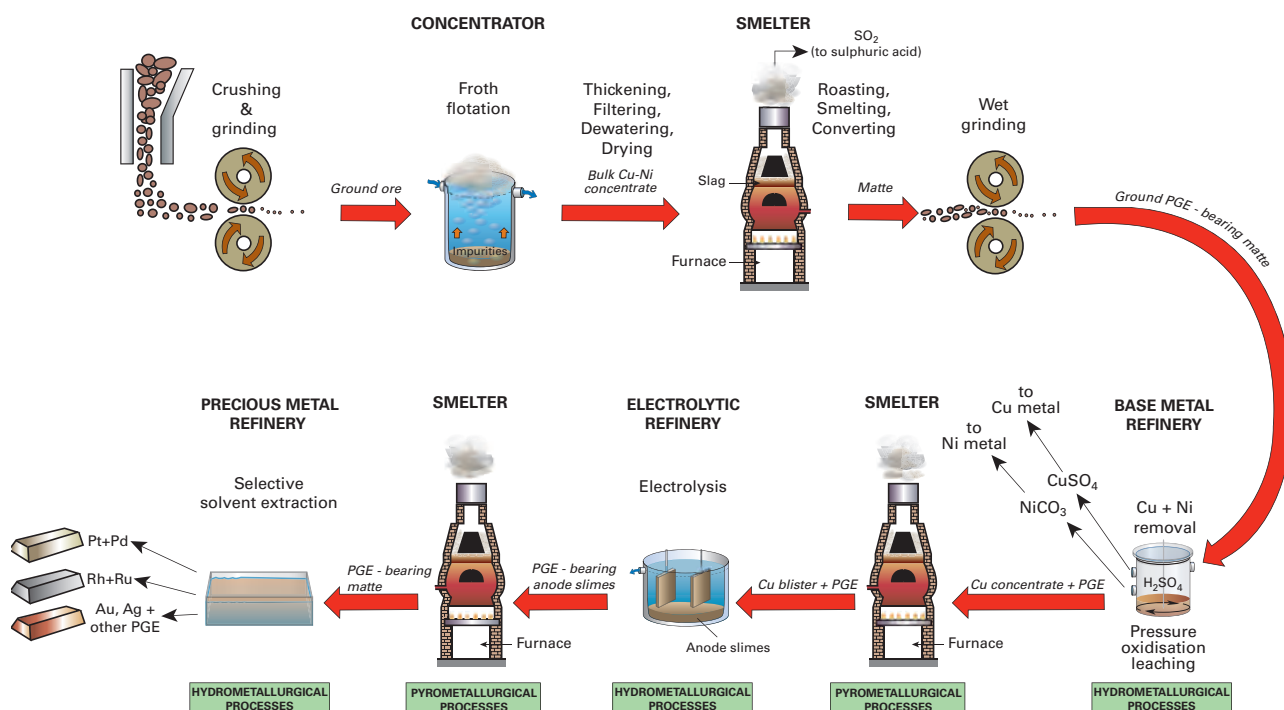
CONCENTRATOR

SMELTER

$SO_2$
(to sulphuric acid)

Crushing & grinding

Froth flotation

Thickening, Filtering, Dewatering, Drying

Roasting, Smelting, Converting

Wet grinding

Ground ore

Impurities

Bulk Cu-Ni concentrate

Slag

Matte

Ground PGE - bearing matte

Furnace

PRECIOUS METAL REFINERY

SMELTER

ELECTROLYTIC REFINERY

SMELTER

BASE METAL REFINERY

to Cu metal

to Ni metal

$CuSO_4$

$NiCO_3$

Cu + Ni removal

Selective solvent extraction

Electrolysis

Pt+Pd

Rh+Ru

Au, Ag + other PGE

PGE - bearing matte

PGE - bearing anode slimes

Cu blister + PGE

Cu concentrate + PGE

$H_2SO_4$

Furnace

Anode slimes

Furnace

Pressure oxidisation leaching

HYDROMETALLURGICAL PROCESSES

PYROMETALLURGICAL PROCESSES

HYDROMETALLURGICAL PROCESSES

PYROMETALLURGICAL PROCESSES

HYDROMETALLURGICAL PROCESSES